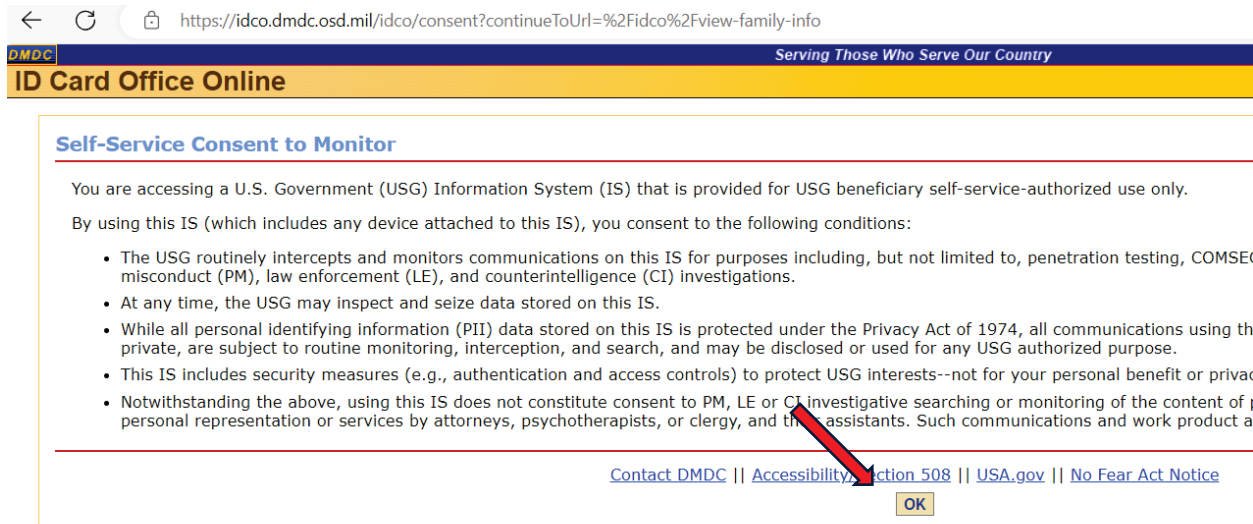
https://idco.dmdc.osd.mil/idco/consent?continueToUrl=%2Fidco%2Fview-family-info

DMDC

Serving Those Who Serve Our Country

ID Card Office Online

Self-Service Consent to Monitor

You are accessing a U.S. Government (USG) Information System (IS) that is provided for USG beneficiary self-service-authorized use only.

By using this IS (which includes any device attached to this IS), you consent to the following conditions:

- The USG routinely intercepts and monitors communications on this IS for purposes including, but not limited to, penetration testing, COMSEC misconduct (PM), law enforcement (LE), and counterintelligence (CI) investigations.
- At any time, the USG may inspect and seize data stored on this IS.
- While all personal identifying information (PII) data stored on this IS is protected under the Privacy Act of 1974, all communications using th private, are subject to routine monitoring, interception, and search, and may be disclosed or used for any USG authorized purpose.
- This IS includes security measures (e.g., authentication and access controls) to protect USG interests--not for your personal benefit or privac
- Notwithstanding the above, using this IS does not constitute consent to PM, LE or CI investigative searching or monitoring of the content of p personal representation or services by attorneys, psychotherapists, or clergy, and th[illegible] assistants. Such communications and work product a

Contact DMDC || Accessibility/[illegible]ection 508 || USA.gov || No Fear Act Notice

OK